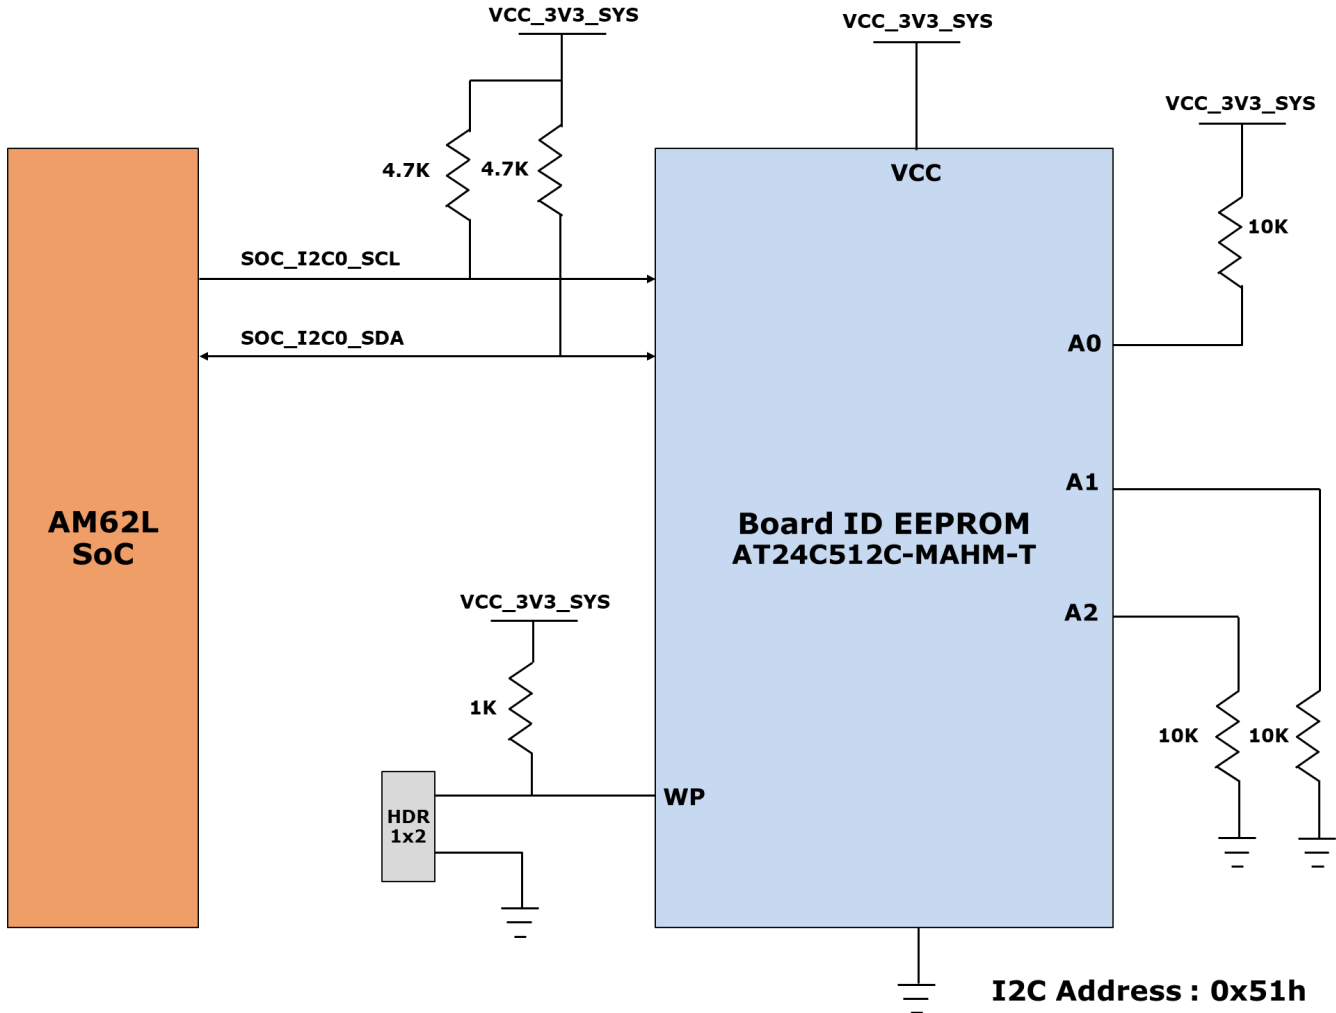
VCC_3V3_SYS

VCC_3V3_SYS

VCC_3V3_SYS

4.7K

4.7K

VCC

10K

SOC_I2C0_SCL

SOC_I2C0_SDA

A0

AM62L
SoC

A1

Board ID EEPROM
AT24C512C-MAHM-T

VCC_3V3_SYS

A2

1K

10K

10K

HDR
1x2

WP

I2C Address : 0x51h